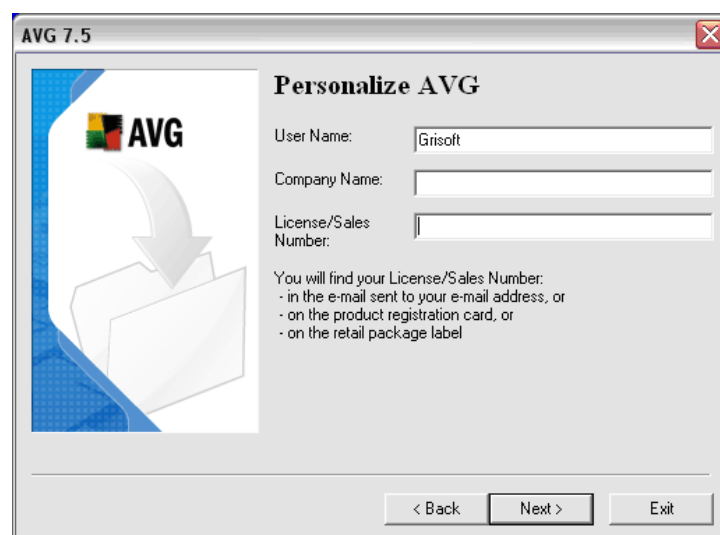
AVG 7.5

AVG

Personalize AVG

User Name: Grisoft

Company Name:

License/Sales Number:

You will find your License/Sales Number:
- in the e-mail sent to your e-mail address, or
- on the product registration card, or
- on the retail package label

< Back Next > Exit